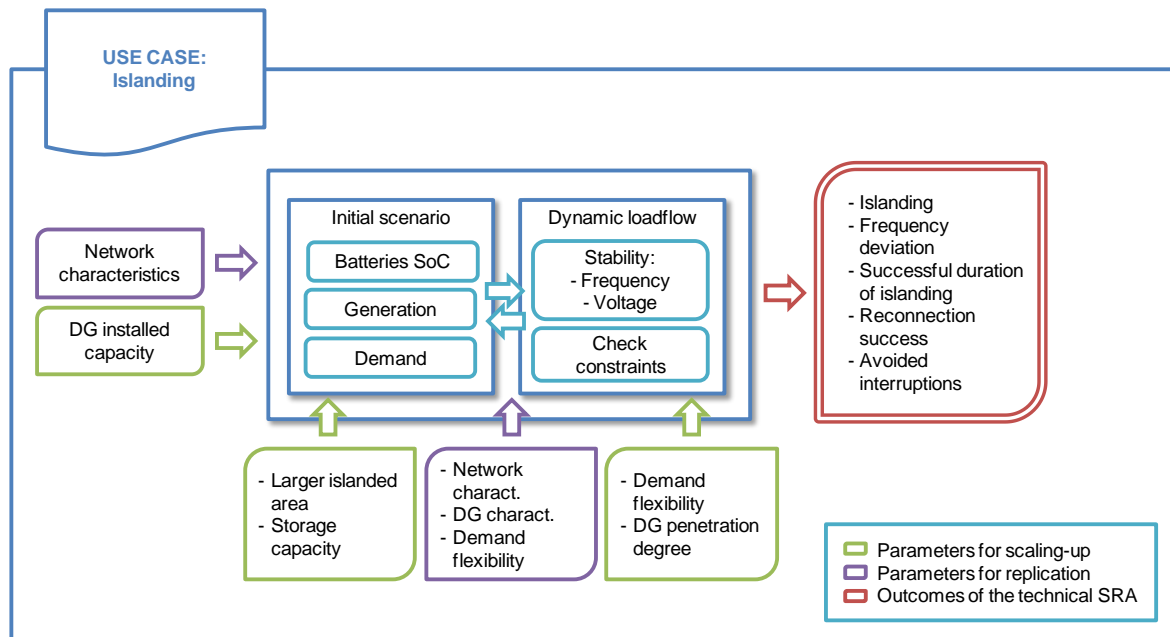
USE CASE:
Islanding

Network characteristics

DG installed capacity

Initial scenario

Batteries SoC

Generation

Demand

Dynamic loadflow

Stability:
- Frequency
- Voltage

Check constraints

- Islanding
- Frequency deviation
- Successful duration of islanding
- Reconnection success
- Avoided interruptions

- Larger islanded area
- Storage capacity

- Network charact.
- DG charact.
- Demand flexibility

- Demand flexibility
- DG penetration degree

Parameters for scaling-up
Parameters for replication
Outcomes of the technical SRA